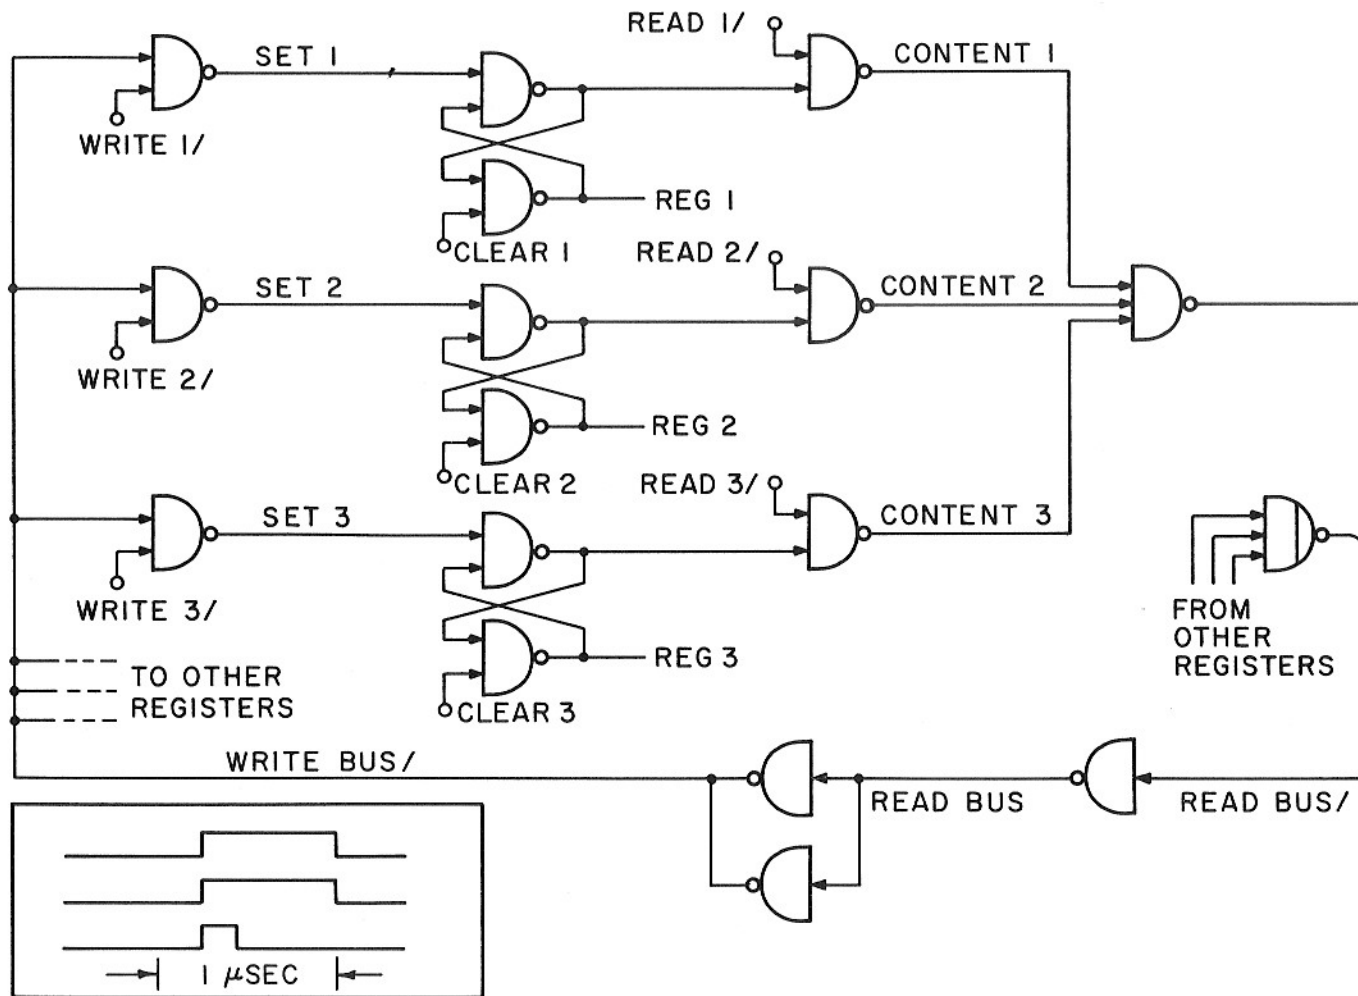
READ 1/
SET 1
CONTENT 1
WRITE 1/
REG 1
CLEAR 1
READ 2/
SET 2
CONTENT 2
WRITE 2/
REG 2
CLEAR 2
READ 3/
SET 3
CONTENT 3
WRITE 3/
FROM OTHER REGISTERS
REG 3
TO OTHER REGISTERS
CLEAR 3
WRITE BUS/
READ BUS
READ BUS/
1 $\mu$SEC